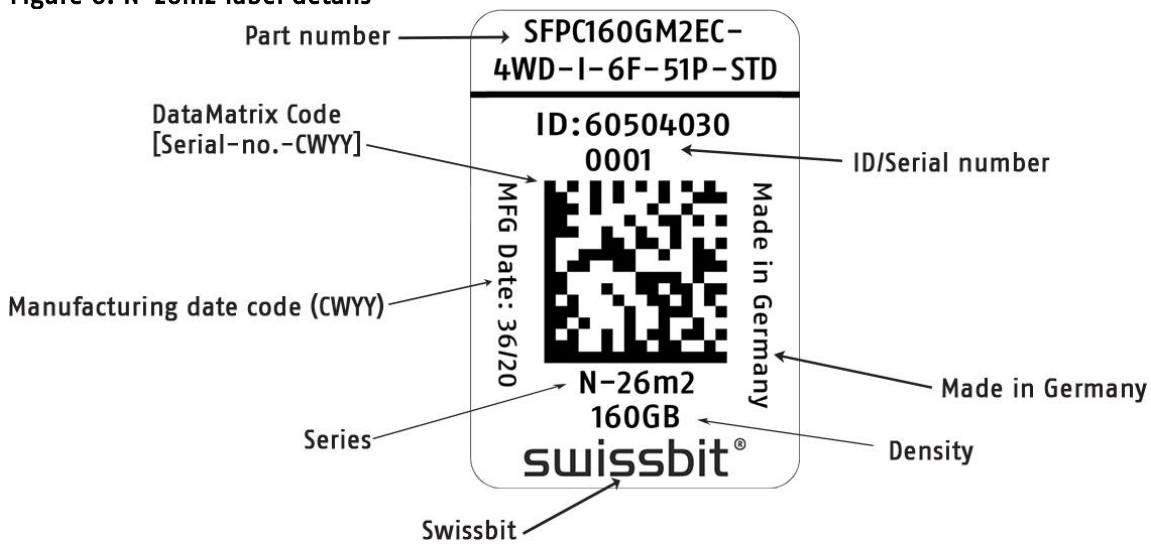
Figure 8: N-26m2 label details

Part number
SFPC160GM2EC-4WD-I-6F-51P-STD

DataMatrix Code [Serial-no.-CWYY]

ID:60504030 0001

ID/Serial number

MFG Date: 36/20

Made in Germany

Manufacturing date code (CWYY)

N-26m2
160GB

Made in Germany

Series

Density

swissbit®

Swissbit